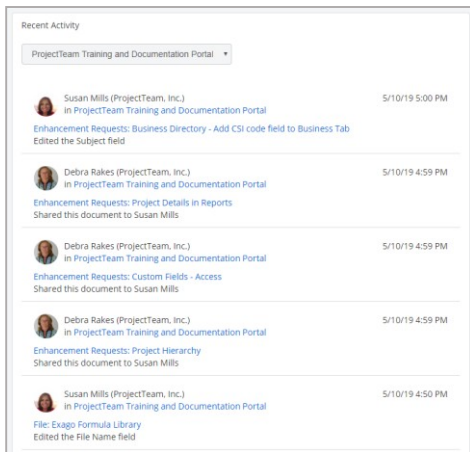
Recent Activity

ProjectTeam Training and Documentation Portal

Susan Mills (ProjectTeam, Inc.)
in ProjectTeam Training and Documentation Portal
5/10/19 5:00 PM
Enhancement Requests: Business Directory - Add CSI code field to Business Tab
Edited the Subject field

Debra Rakes (ProjectTeam, Inc.)
in ProjectTeam Training and Documentation Portal
5/10/19 4:59 PM
Enhancement Requests: Project Details in Reports
Shared this document to Susan Mills

Debra Rakes (ProjectTeam, Inc.)
in ProjectTeam Training and Documentation Portal
5/10/19 4:59 PM
Enhancement Requests: Custom Fields - Access
Shared this document to Susan Mills

Debra Rakes (ProjectTeam, Inc.)
in ProjectTeam Training and Documentation Portal
5/10/19 4:59 PM
Enhancement Requests: Project Hierarchy
Shared this document to Susan Mills

Susan Mills (ProjectTeam, Inc.)
in ProjectTeam Training and Documentation Portal
5/10/19 4:50 PM
File: Exago Formula Library
Edited the File Name field